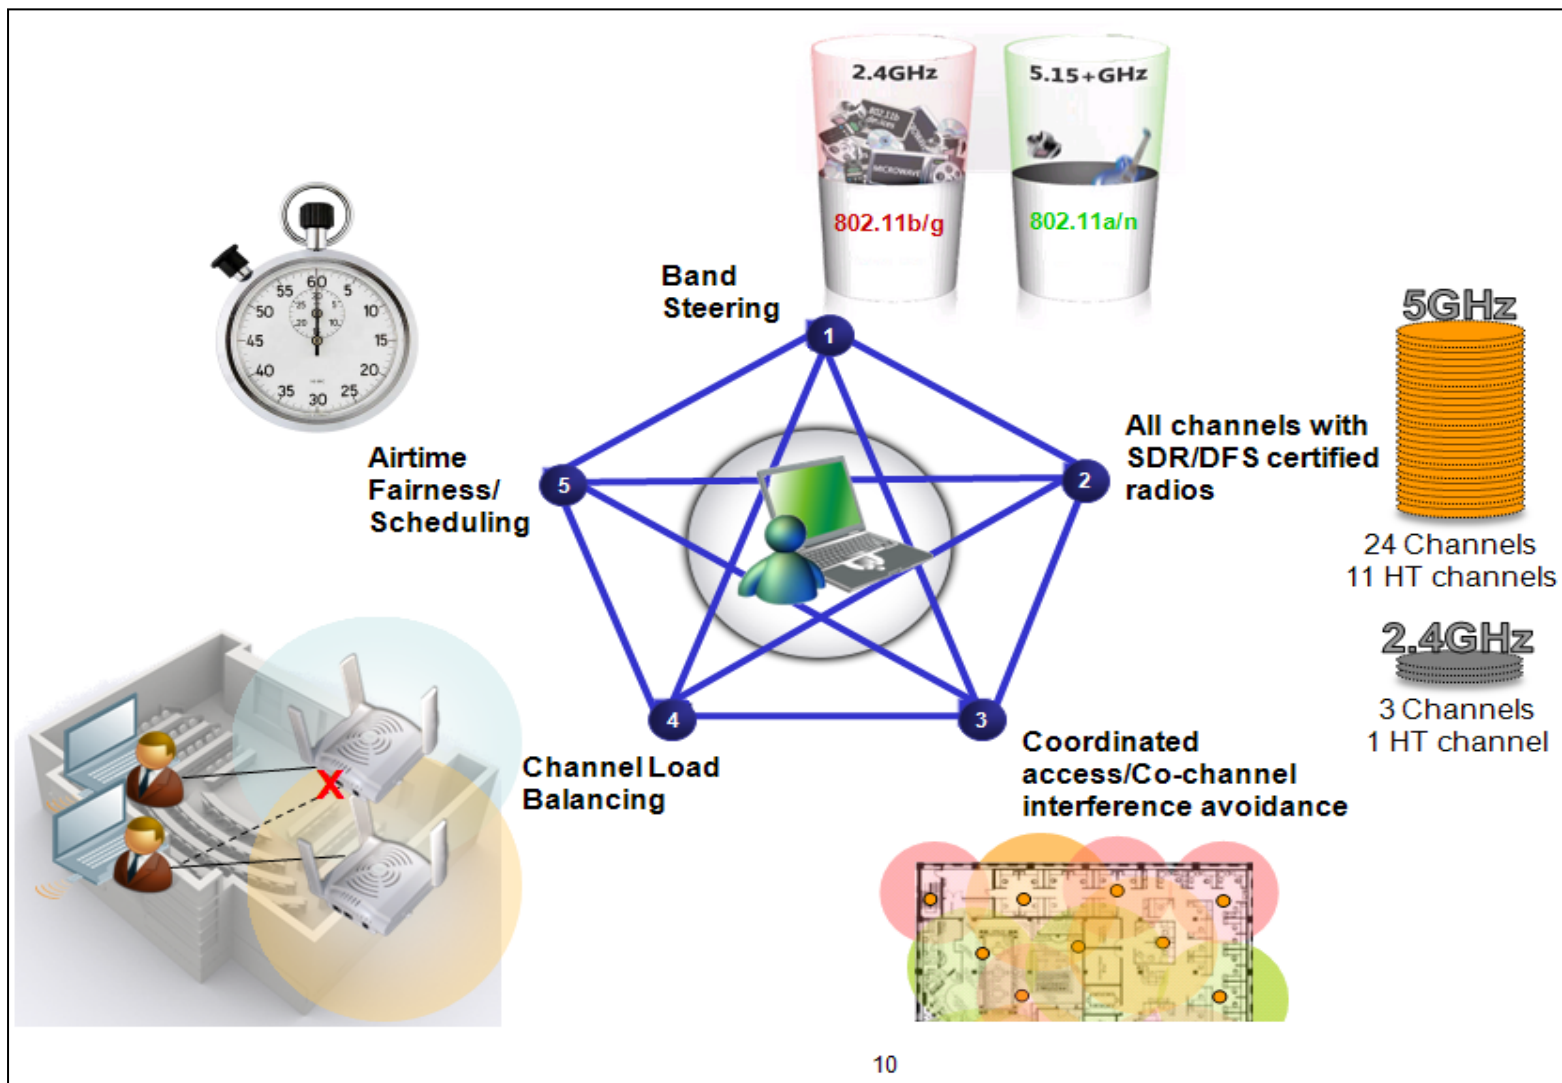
2.4GHz

5.15+GHz

802.11b/g

802.11a/n

Band Steering

5GHz

60 5 10 15 20 25 30 35 40 45 50 55

1

All channels with SDR/DFS certified radios

2

Airtime Fairness/ Scheduling

5

24 Channels
11 HT channels

2.4GHz

3 Channels
1 HT channel

4

3

Channel Load Balancing

Coordinated access/Co-channel interference avoidance

10